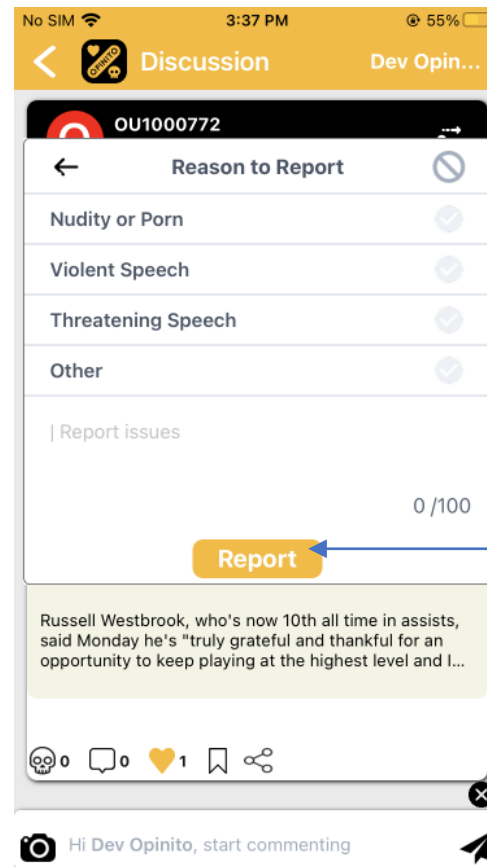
No SIM 3:37 PM 55%

Discussion Dev Opin...

OPINITO

OU1000772

Reason to Report

Nudity or Porn

Violent Speech

Threatening Speech

Other

| Report issues

0 /100

Report

Russell Westbrook, who's now 10th all time in assists, said Monday he's "truly grateful and thankful for an opportunity to keep playing at the highest level and I...

0 0 1

Hi Dev Opinito, start commenting